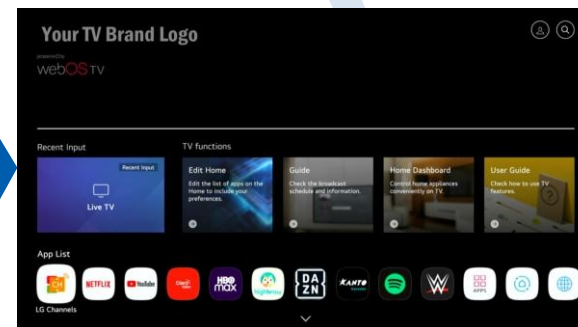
Your TV Brand Logo

powered by
webOS TV

Recent Input

Recent Input

Live TV

TV functions

Edit Home
Edit the list of apps on the Home to include your preferences.

Guide
Check the broadcast schedule and information.

Home Dashboard
Control home appliances conveniently on TV.

User Guide
Check how to use TV features.

App List

NETFLIX

YouTube

HBO max

DA ZN

KANTO

APPS

LG Channels